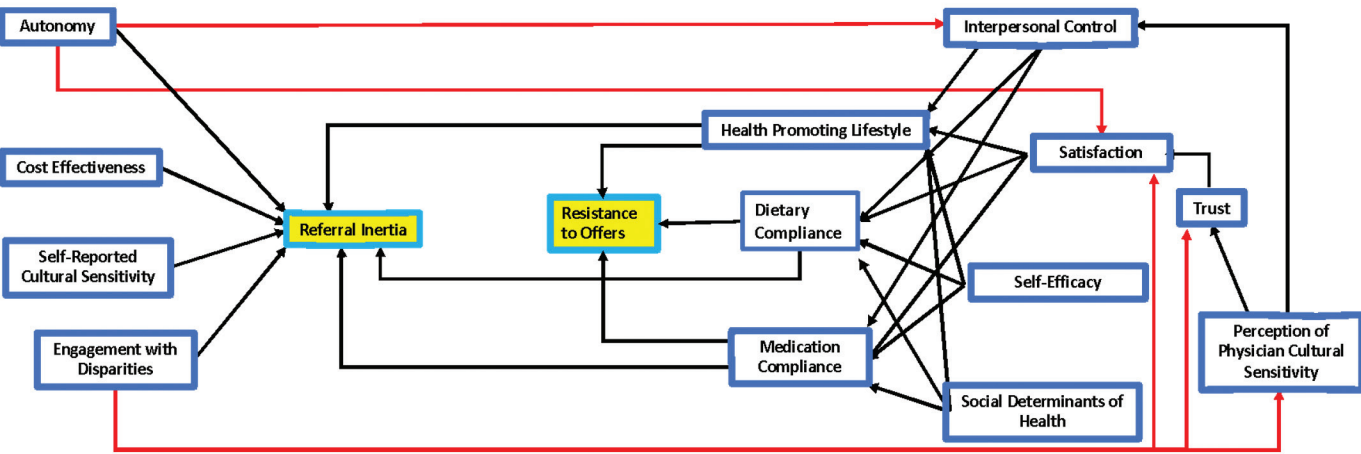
Autonomy

Interpersonal Control

Health Promoting Lifestyle

Satisfaction

Cost Effectiveness

Referral Inertia

Resistance to Offers

Dietary Compliance

Trust

Self-Reported Cultural Sensitivity

Self-Efficacy

Engagement with Disparities

Medication Compliance

Perception of Physician Cultural Sensitivity

Social Determinants of Health